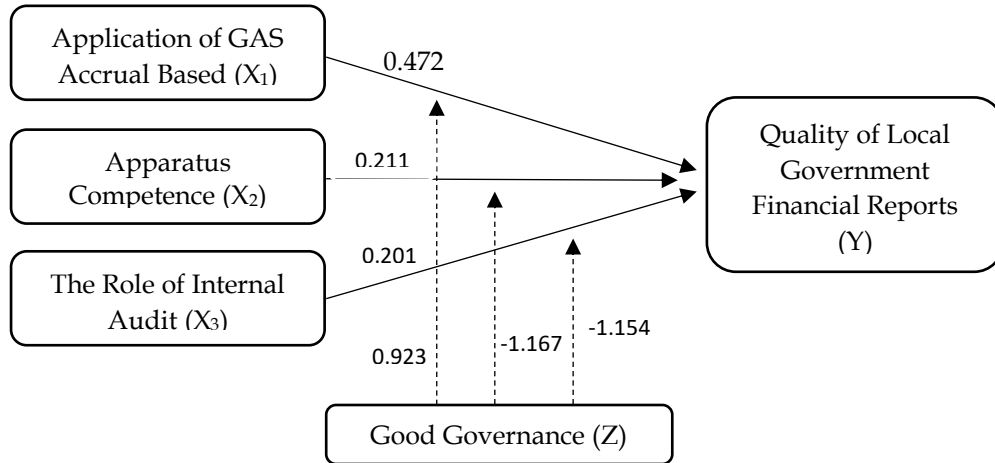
Application of GAS Accrual Based ($X_1$)

0.472

Apparatus Competence ($X_2$)

0.211

The Role of Internal Audit ($X_3$)

0.201

Quality of Local Government Financial Reports (Y)

0.923

-1.167

-1.154

Good Governance (Z)